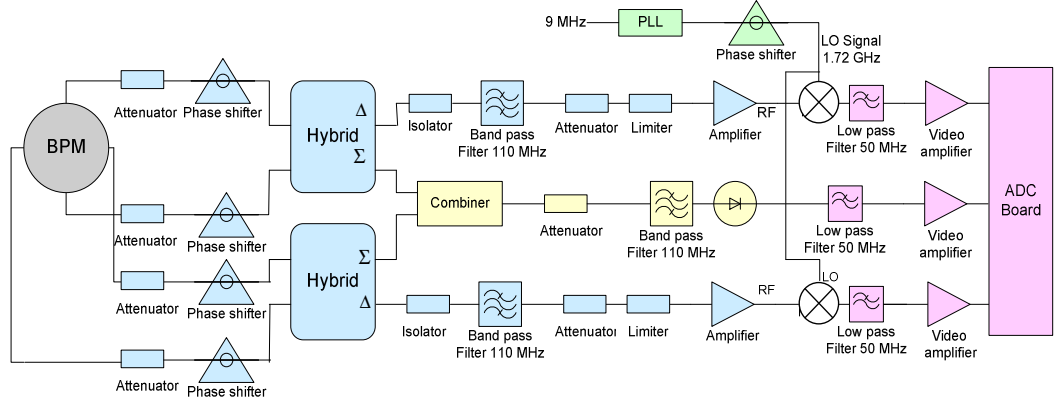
9 MHz
PLL
Phase shifter
LO Signal
1.72 GHz

BPM

Attenuator
Phase shifter

Hybrid
$\Delta$
$\Sigma$

Isolator
Band pass Filter 110 MHz
Attenuator
Limiter
Amplifier
RF
Low pass Filter 50 MHz
Video amplifier

Attenuator
Phase shifter

Combiner
Attenuator
Band pass Filter 110 MHz
Low pass Filter 50 MHz
Video amplifier

ADC Board

Attenuator
Phase shifter

Hybrid
$\Sigma$
$\Delta$

LO
Isolator
Band pass Filter 110 MHz
Attenuatoı
Limiter
Amplifier
RF
Low pass Filter 50 MHz
Video amplifier

Attenuator
Phase shifter